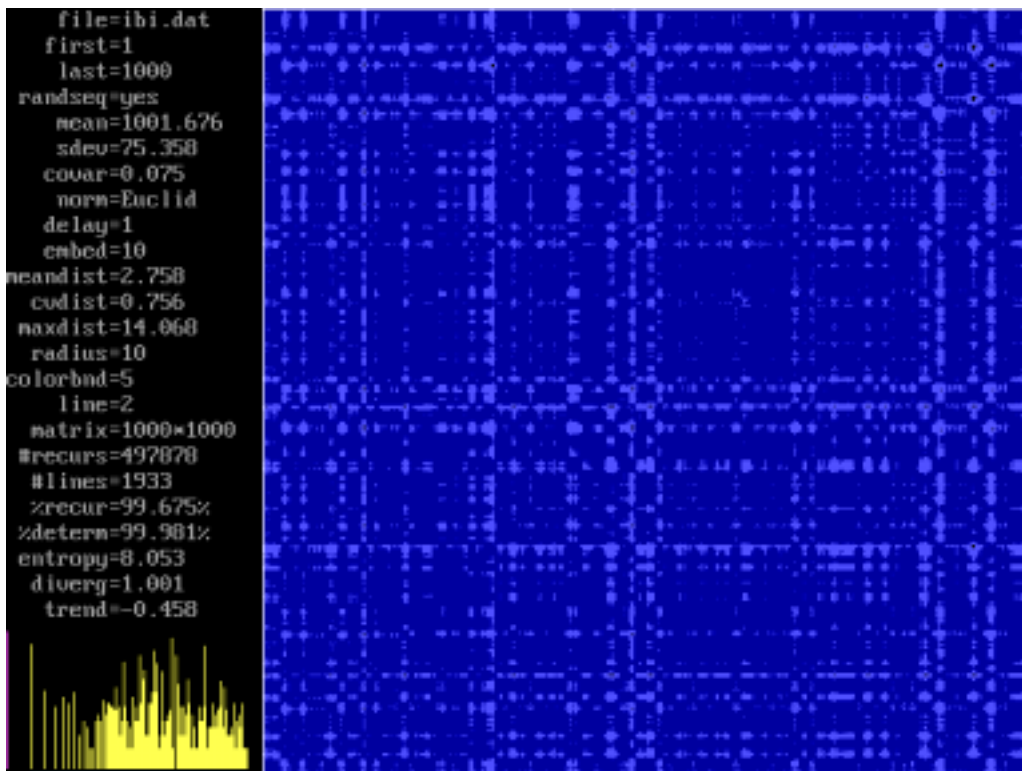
file=ibi.dat
first=1
last=1000
randseq=yes
mean=1001.676
sdev=75.358
covar=0.075
norm=Euclid
delay=1
embed=10
meandist=2.758
cvdist=0.756
maxdist=14.068
radius=10
colorbnd=5
line=2
matrix=1000×1000
#recurs=497878
#lines=1933
%recur=99.675%
%determ=99.981%
entropy=8.053
diverg=1.001
trend=-0.458